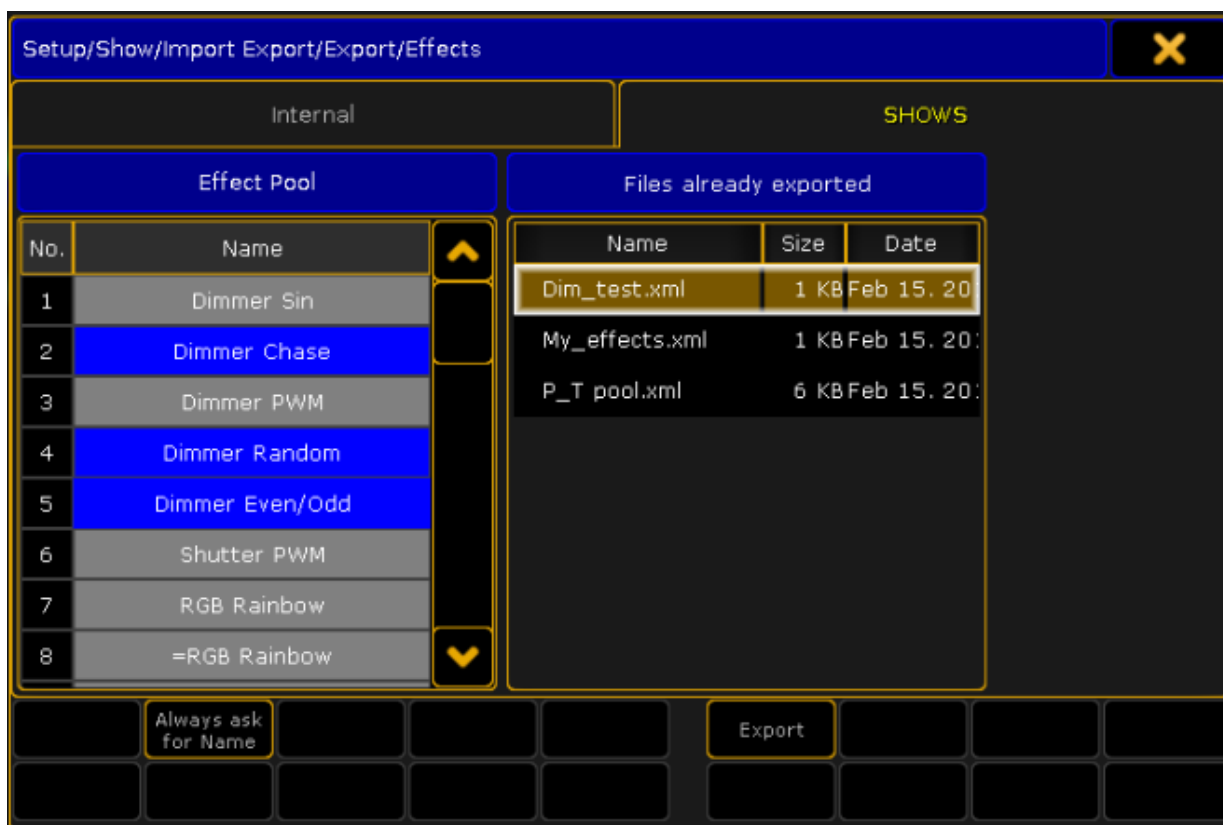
Setup/Show/Import Export/Export/Effects

Internal

SHOWS

Effect Pool

Files already exported

| No. | Name |
|---|---|
| 1 | Dimmer Sin |
| 2 | Dimmer Chase |
| 3 | Dimmer PWM |
| 4 | Dimmer Random |
| 5 | Dimmer Even/Odd |
| 6 | Shutter PWM |
| 7 | RGB Rainbow |
| 8 | =RGB Rainbow |

| Name | Size | Date |
|---|---|---|
| Dim_test.xml | 1 KB | Feb 15. 20 |
| My_effects.xml | 1 KB | Feb 15. 20 |
| P_T pool.xml | 6 KB | Feb 15. 20 |

Always ask for Name

Export